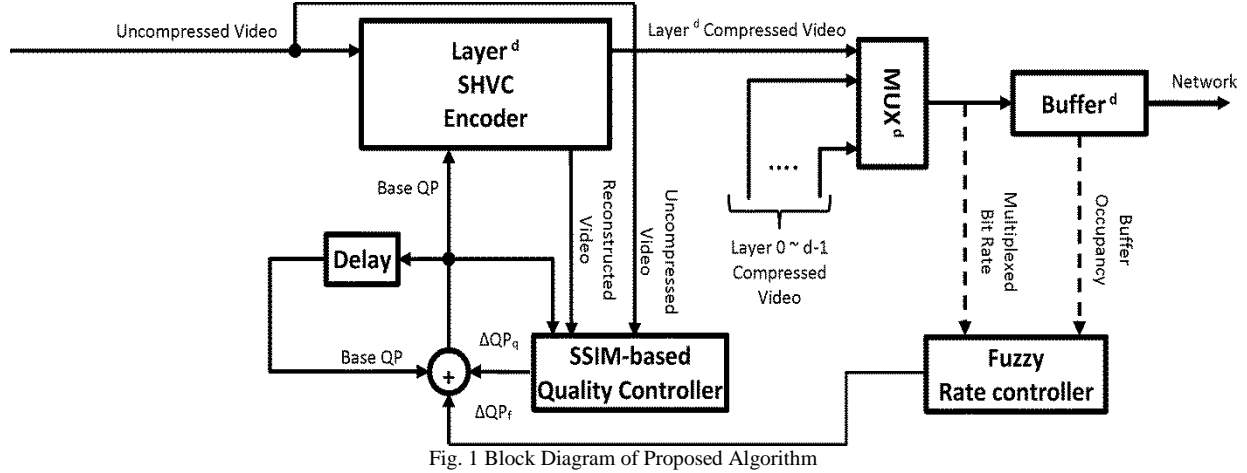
Uncompressed Video

Layer $^{d}$ SHVC Encoder

Layer $^{d}$ Compressed Video

$MUX^{d}$

Buffer $^{d}$

Network

....

Layer 0 ~ d-1 Compressed Video

Base QP

Reconstructed Video

Uncompressed Video

Multiplexed Bit Rate

Buffer Occupancy

Delay

$\Delta QP_q$

Base QP

+

$\Delta QP_f$

SSIM-based Quality Controller

Fuzzy Rate controller

Fig. 1 Block Diagram of Proposed Algorithm